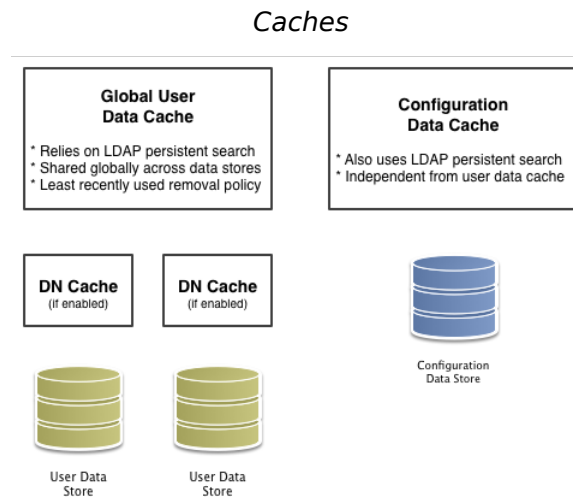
Caches

Global User Data Cache

* Relies on LDAP persistent search
* Shared globally across data stores
* Least recently used removal policy

Configuration Data Cache

* Also uses LDAP persistent search
* Independent from user data cache

DN Cache
(if enabled)

DN Cache
(if enabled)

Configuration Data Store

User Data Store

User Data Store